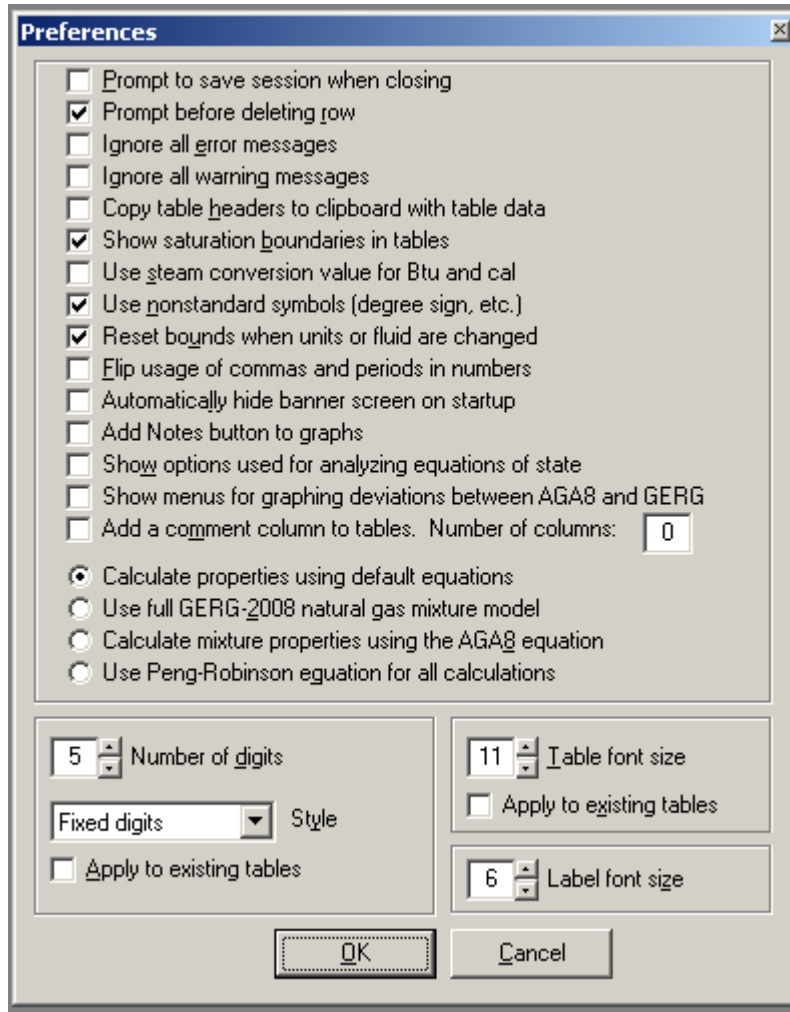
Preferences

Prompt to save session when closing
Prompt before deleting row
Ignore all error messages
Ignore all warning messages
Copy table headers to clipboard with table data
Show saturation boundaries in tables
Use steam conversion value for Btu and cal
Use nonstandard symbols (degree sign, etc.)
Reset bounds when units or fluid are changed
Flip usage of commas and periods in numbers
Automatically hide banner screen on startup
Add Notes button to graphs
Show options used for analyzing equations of state
Show menus for graphing deviations between AGA8 and GERG
Add a comment column to tables. Number of columns: 0

Calculate properties using default equations
Use full GERG-2008 natural gas mixture model
Calculate mixture properties using the AGA8 equation
Use Peng-Robinson equation for all calculations

5 Number of digits
Fixed digits Style
Apply to existing tables

11 Table font size
Apply to existing tables

6 Label font size

OK
Cancel